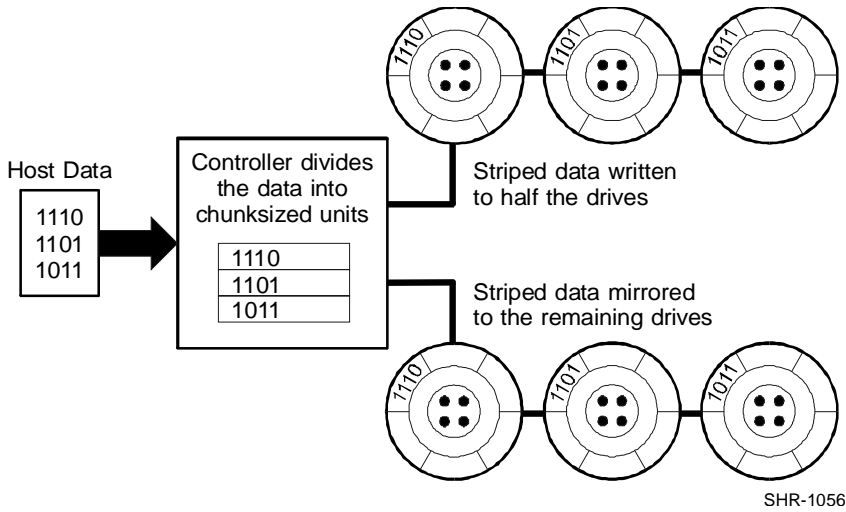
1110
1101
1011

Host Data

1110
1101
1011

Controller divides the data into chunksized units

1110
1101
1011

Striped data written to half the drives

Striped data mirrored to the remaining drives

1110
1101
1011

SHR-1056